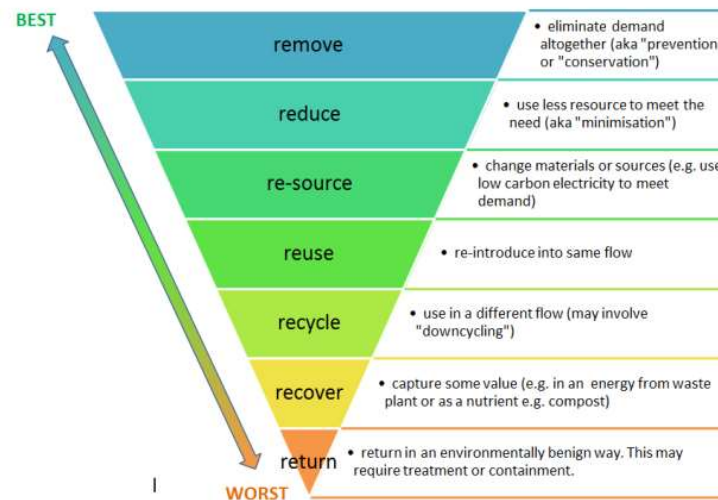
BEST

remove

• eliminate demand altogether (aka "prevention or "conservation")

reduce

• use less resource to meet the need (aka "minimisation")

re-source

• change materials or sources (e.g. use low carbon electricity to meet demand)

reuse

• re-introduce into same flow

recycle

• use in a different flow (may involve "downcycling")

recover

• capture some value (e.g. in an energy from waste plant or as a nutrient e.g. compost)

return

• return in an environmentally benign way. This may require treatment or containment.

WORST